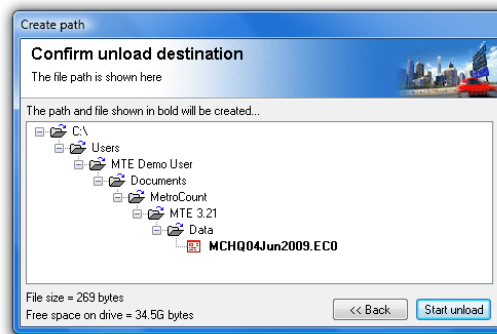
Create path

Confirm unload destination

The file path is shown here

The path and file shown in bold will be created...

C:\
Users
MTE Demo User
Documents
MetroCount
MTE 3.21
Data
MCHQ04Jun2009.EC0

File size = 269 bytes
Free space on drive = 34.5G bytes

<< Back
Start unload